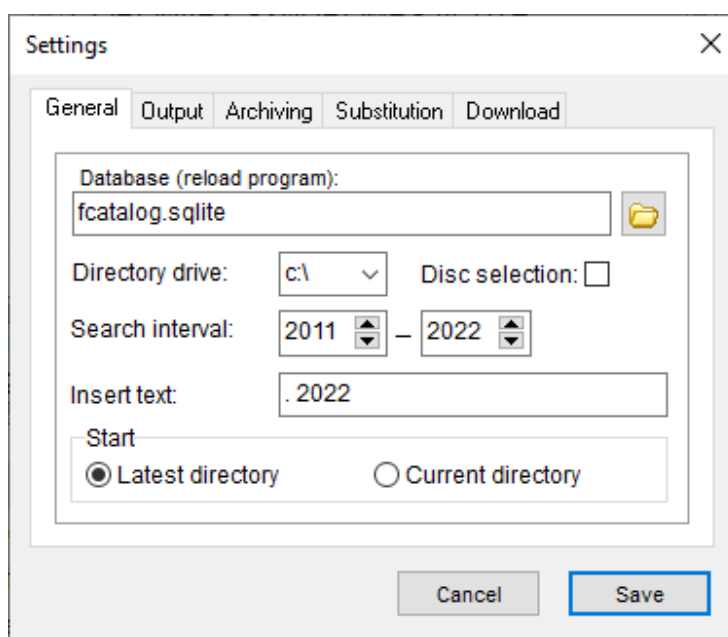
Settings
×

General
Output
Archiving
Substitution
Download

Database (reload program):
fcatalog.sqlite

Directory drive: c:\
Disc selection:

Search interval: 2011 – 2022

Insert text: . 2022

Start
Latest directory
Current directory

Cancel
Save